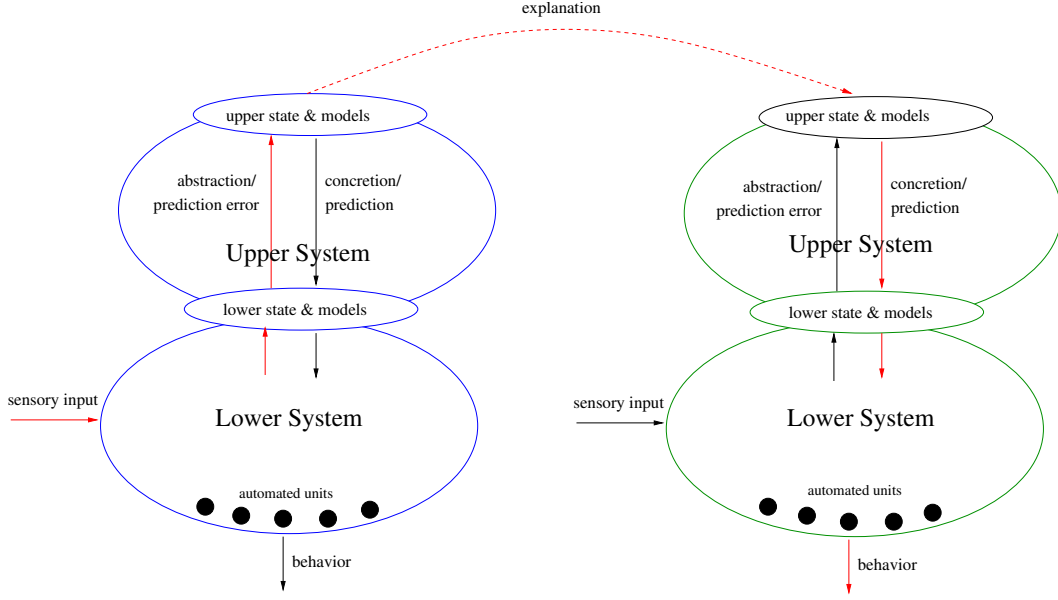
explanation

upper state & models

abstraction/ prediction error

concretion/ prediction

Upper System

lower state & models

sensory input

Lower System

automated units

behavior

upper state & models

abstraction/ prediction error

concretion/ prediction

Upper System

lower state & models

sensory input

Lower System

automated units

behavior